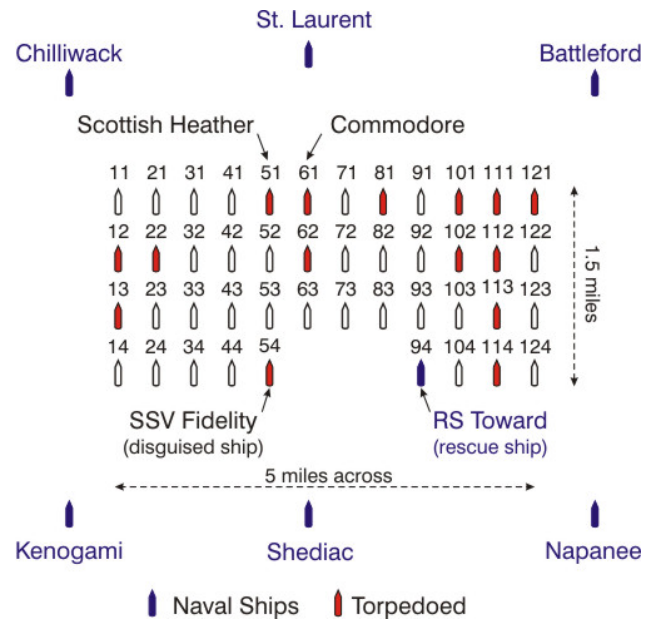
St. Laurent

Chilliwack

Battleford

Scottish Heather

Commodore

| 11 | 21 | 31 | 41 | 51 | 61 | 71 | 81 | 91 | 101 | 111 | 121 |
|---|---|---|---|---|---|---|---|---|---|---|---|
| 12 | 22 | 32 | 42 | 52 | 62 | 72 | 82 | 92 | 102 | 112 | 122 |
| 13 | 23 | 33 | 43 | 53 | 63 | 73 | 83 | 93 | 103 | 113 | 123 |
| 14 | 24 | 34 | 44 | 54 | | | | 94 | 104 | 114 | 124 |

1.5 miles

SSV Fidelity
(disguised ship)

RS Toward
(rescue ship)

5 miles across

Kenogami

Shediac

Napanee

Naval Ships

Torpedoed